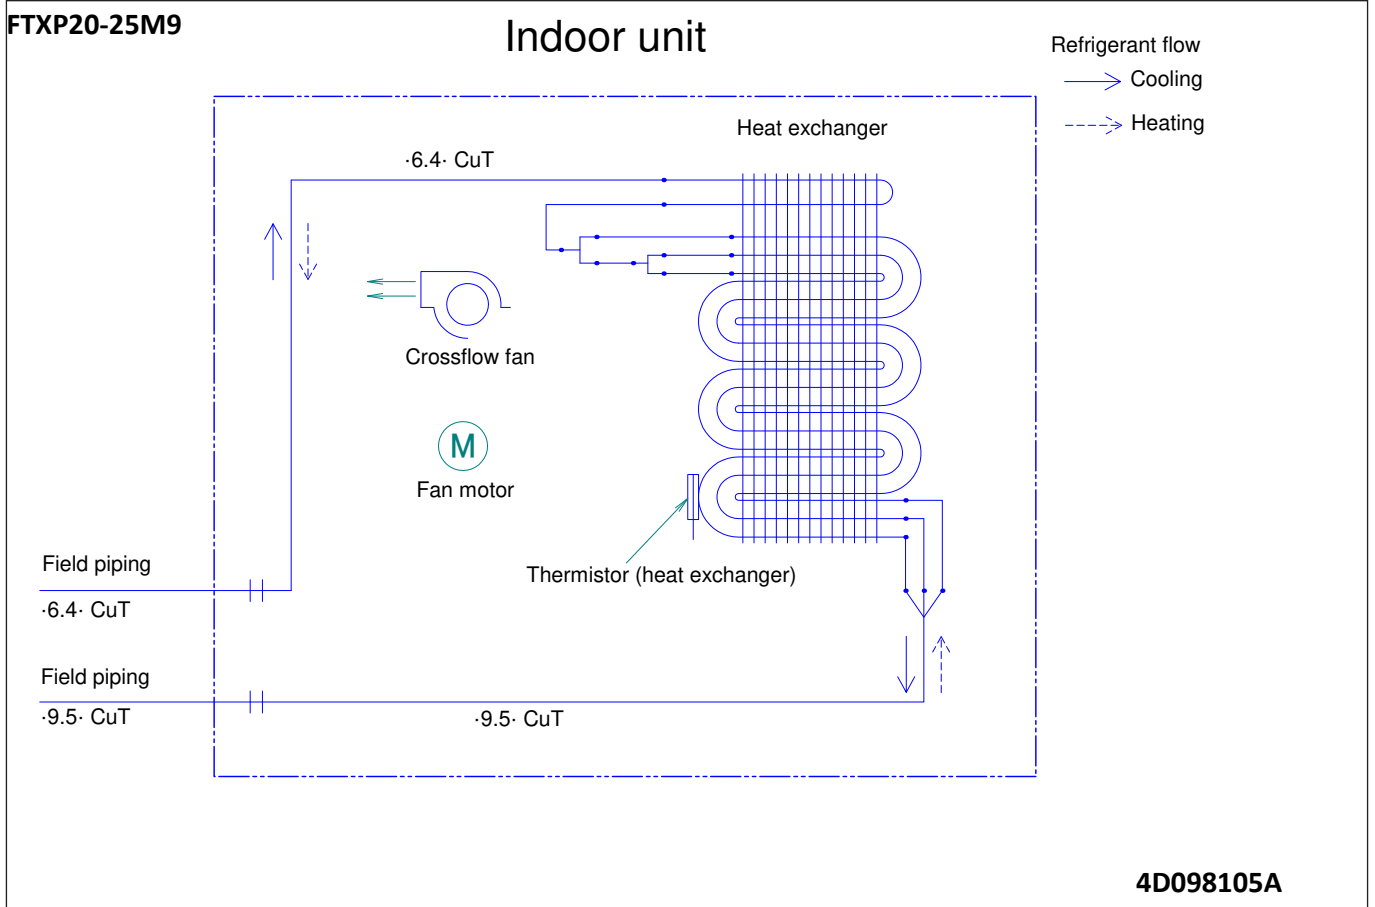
FTXP20-25M9

Indoor unit

Refrigerant flow
Cooling
Heating

Heat exchanger

·6.4· CuT

Crossflow fan

M
Fan motor

Thermistor (heat exchanger)

Field piping
·6.4· CuT

Field piping
·9.5· CuT

·9.5· CuT

4D098105A